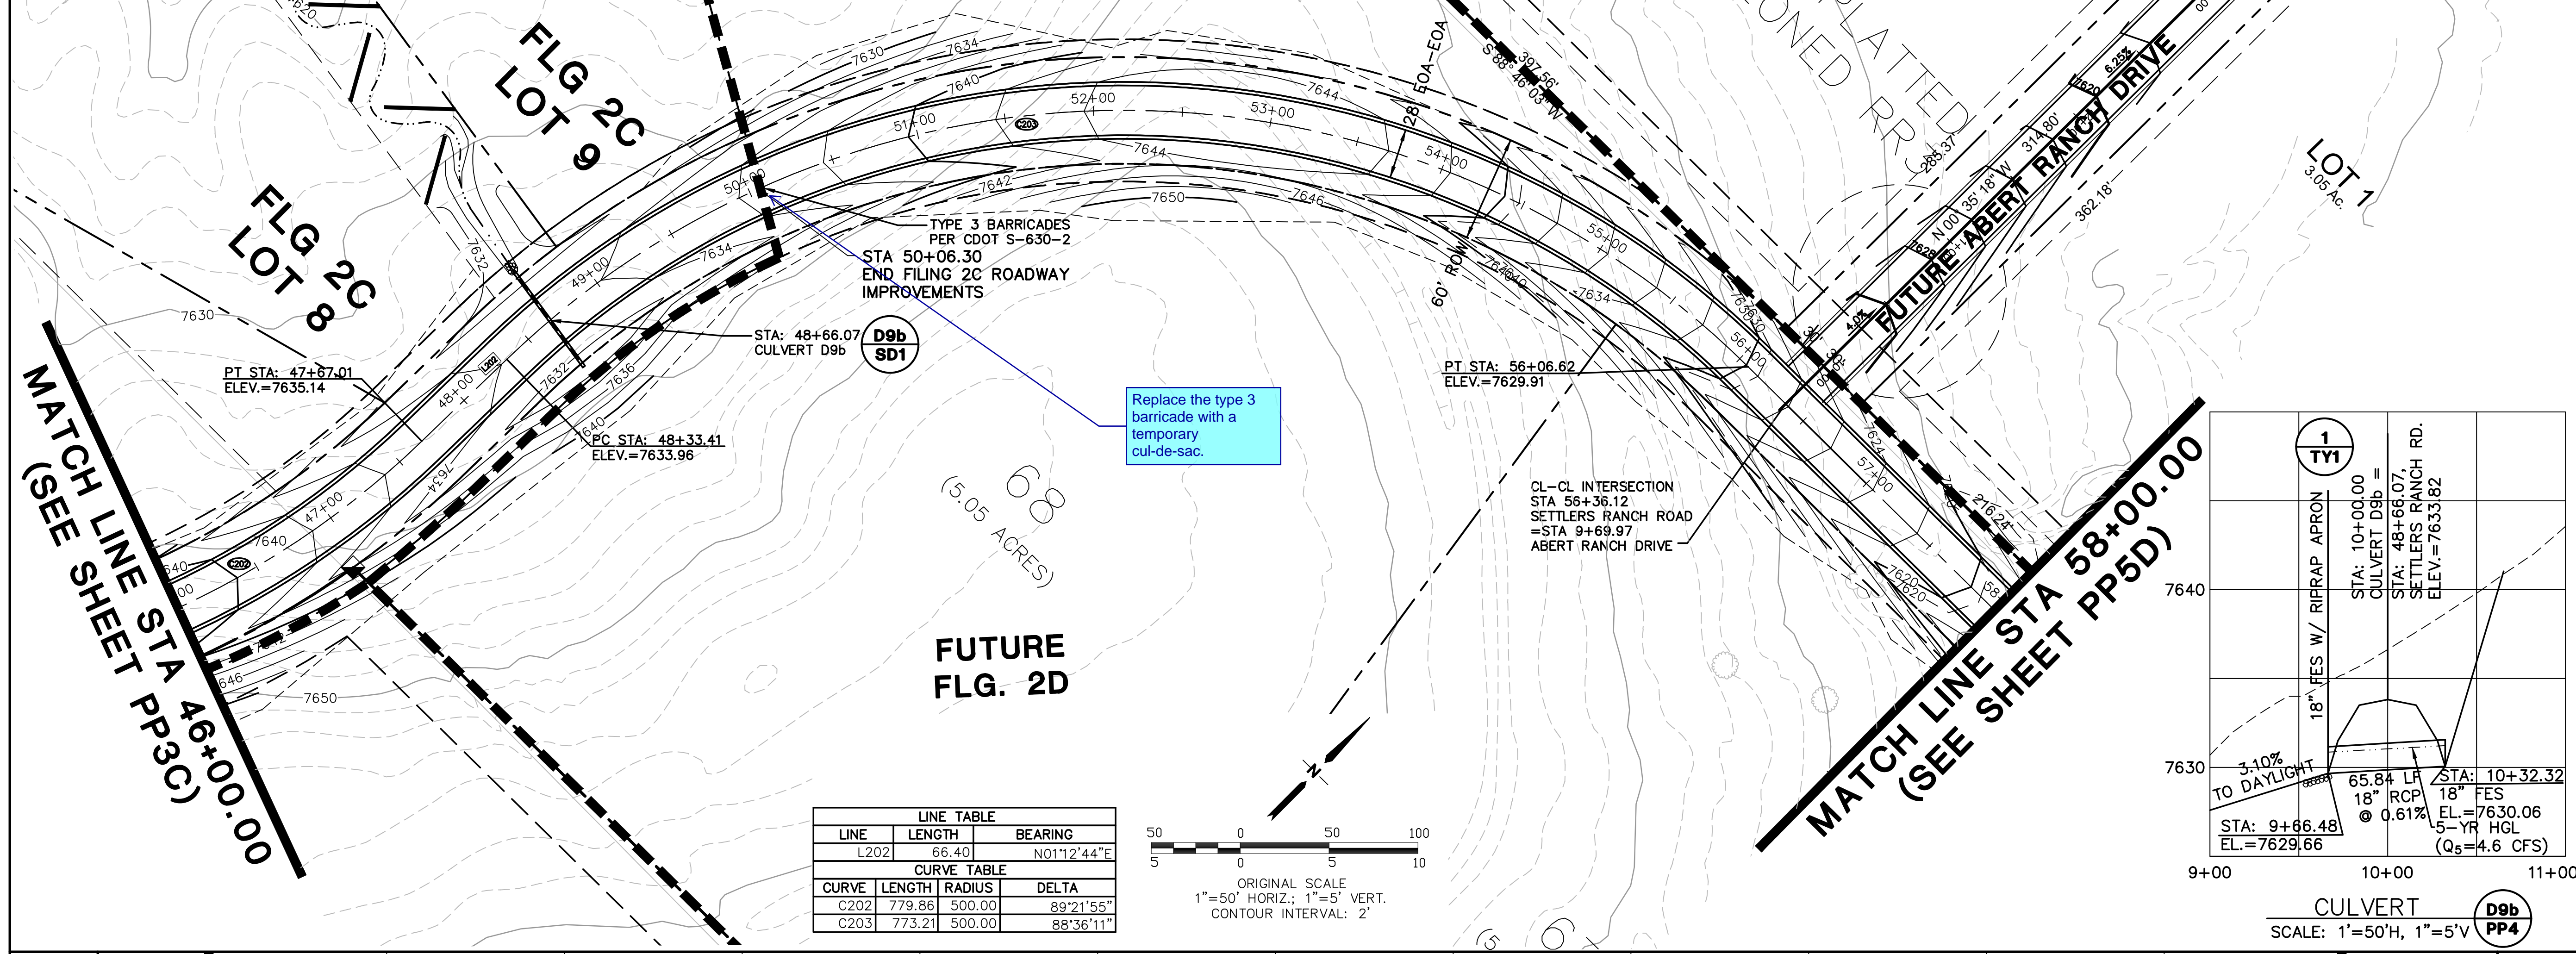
FLG 2C
LOT 9

FLG 2C
LOT 8

7630 7634 7640 7644 7642 7650 7646 7634 7632 7636 7640 7650 7646 7620 7624

52+00 53+00 51+00 54+00 50+00 49+00 55+00 48+00 47+00 56+00 57+00

C203 C202 L202

TYPE 3 BARRICADES PER CDOT S-630-2
STA 50+06.30
END FILING 2C ROADWAY IMPROVEMENTS

STA: 48+66.07
CULVERT D9b

D9b
SD1

PT STA: 47+67.01
ELEV.=7635.14

PC STA: 48+33.41
ELEV.=7633.96

Replace the type 3 barricade with a temporary cul-de-sac.

68
(5.05 ACRES)

FUTURE
FLG. 2D

PT STA: 56+06.62
ELEV.=7629.91

CL-CL INTERSECTION
STA 56+36.12
SETTLERS RANCH ROAD
=STA 9+69.97
ABERT RANCH DRIVE

60' ROW

28

EOA-EOA

S 88°46'03" W 397.56'

N 00°35'18" W 314.80'

283.37'

362.18'

216.24'

FUTURE ABERT RANCH DRIVE

6.23%
4.0%
3%

LOT 1
3.05 Ac.

MATCH LINE STA 46+00.00
(SEE SHEET PP3C)

MATCH LINE STA 58+00.00
(SEE SHEET PP5D)

N

| LINE TABLE | | |
|---|---|---|
| LINE | LENGTH | BEARING |
| L202 | 66.40 | N01°12'44"E |

| CURVE TABLE | | | |
|---|---|---|---|
| CURVE | LENGTH | RADIUS | DELTA |
| C202 | 779.86 | 500.00 | 89°21'55" |
| C203 | 773.21 | 500.00 | 88°36'11" |

50 0 50 100
5 0 5 10
ORIGINAL SCALE
1"=50' HORIZ.; 1"=5' VERT.
CONTOUR INTERVAL: 2'

1
TY1

18" FES W/ RIPRAP APRON

STA: 10+00.00
CULVERT D9b =

STA: 48+66.07,
SETTLERS RANCH RD.
ELEV.=7633.82

7640
7630

3.10%
TO DAYLIGHT

STA: 9+66.48
EL.=7629.66

65.84 LF
18" RCP
@ 0.61%

STA: 10+32.32
18" FES
EL.=7630.06
5-YR HGL
($Q_5$=4.6 CFS)

9+00 10+00 11+00

CULVERT
SCALE: 1"=50'H, 1"=5'V

D9b
PP4